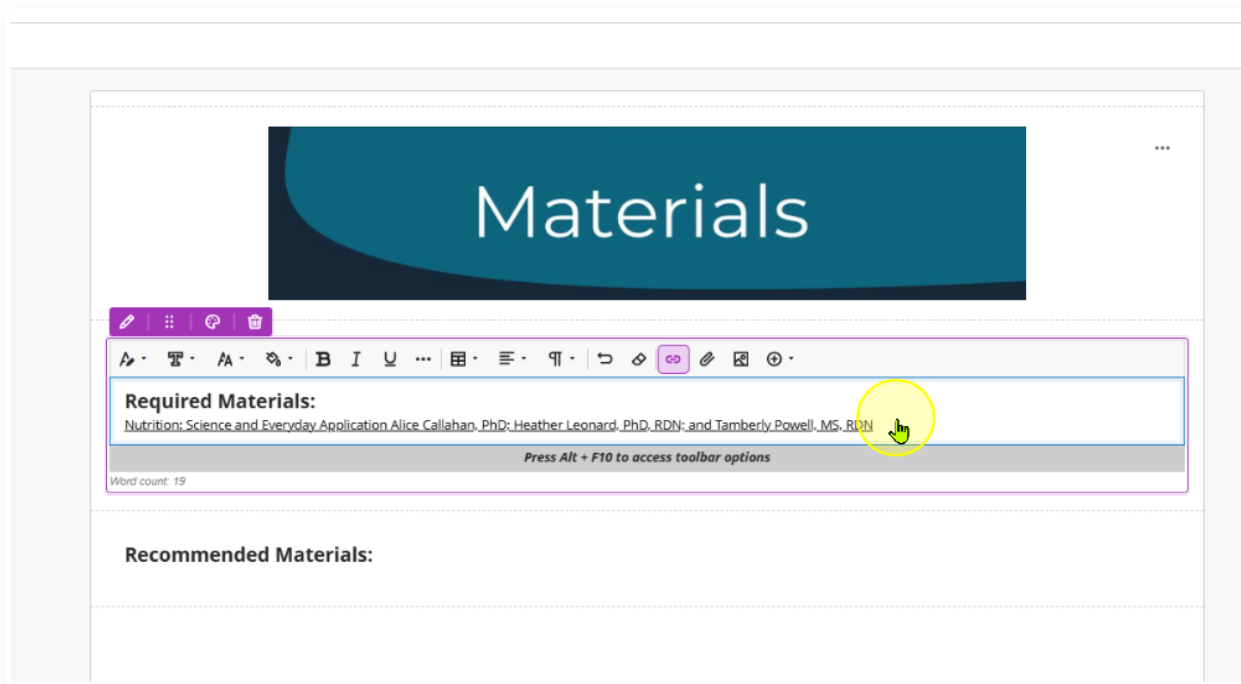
Materials

B I U

Required Materials:
Nutrition: Science and Everyday Application Alice Callahan, PhD; Heather Leonard, PhD, RDN; and Tamberly Powell, MS, RDN

Press Alt + F10 to access toolbar options

Word count: 19

Recommended Materials: